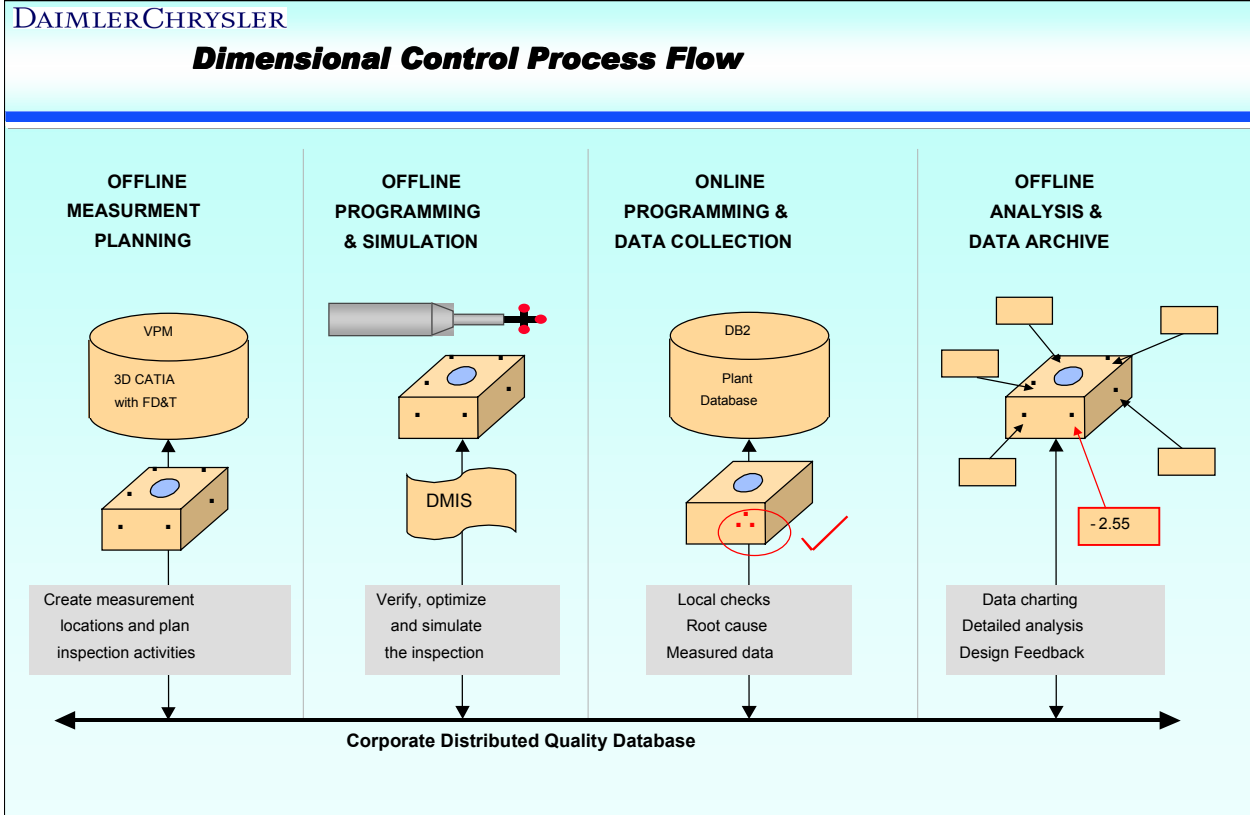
DAIMLERCHRYSLER

Dimensional Control Process Flow

OFFLINE MEASURMENT PLANNING

VPM

3D CATIA with FD&T

Create measurement locations and plan inspection activities

OFFLINE PROGRAMMING & SIMULATION

DMIS

Verify, optimize and simulate the inspection

ONLINE PROGRAMMING & DATA COLLECTION

DB2

Plant Database

Local checks Root cause Measured data

OFFLINE ANALYSIS & DATA ARCHIVE

- 2.55

Data charting Detailed analysis Design Feedback

Corporate Distributed Quality Database